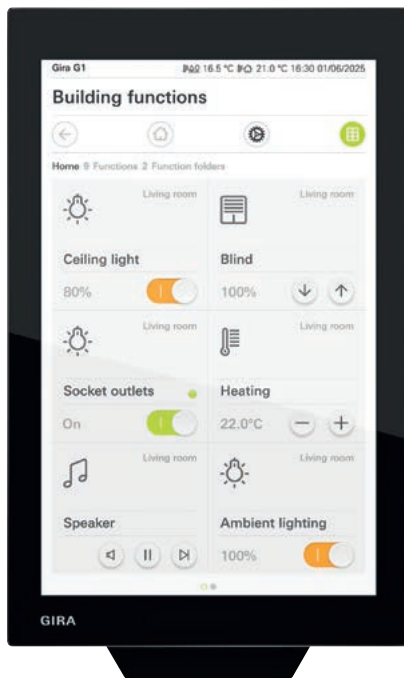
Gira G1 16.5 °C 21.0 °C 16:30 01/06/2025

Building functions

Home 9 Functions 2 Function folders

Living room

Ceiling light

80%

Living room

Blind

100%

Living room

Socket outlets

On

Living room

Heating

22.0°C

Living room

Speaker

Living room

Ambient lighting

100%

GIRA